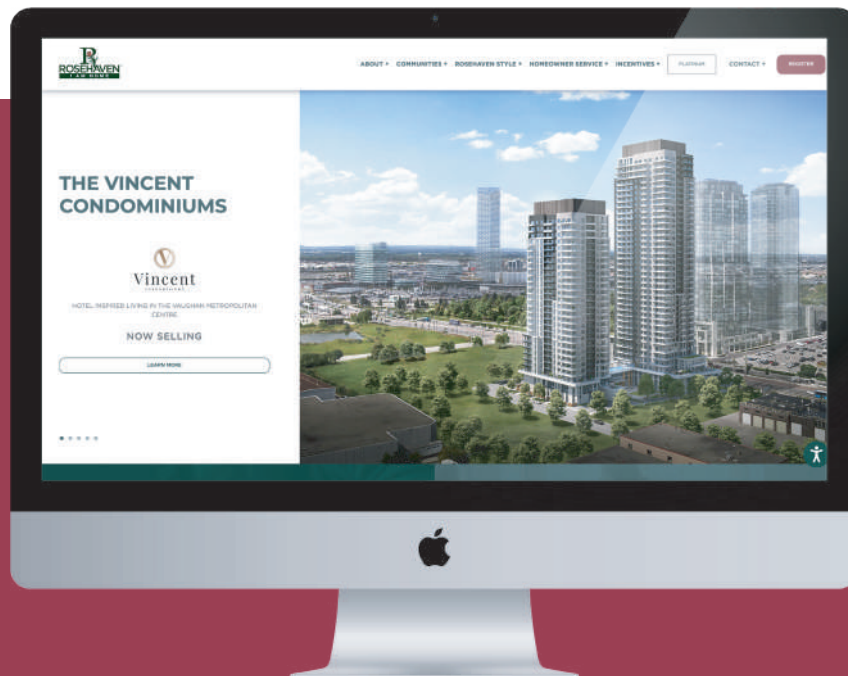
R
ROSEHAVEN
I AM HOME

ABOUT ▾ COMMUNITIES ▾ ROSEHAVEN STYLE ▾ HOMEOWNER SERVICE ▾ INCENTIVES ▾ PLATINUM CONTACT ▾ REGISTER

THE VINCENT CONDOMINIUMS

V
Vincent
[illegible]

HOTEL INSPIRED LIVING IN THE VAUGHAN METROPOLITAN CENTRE

NOW SELLING

LEARN MORE